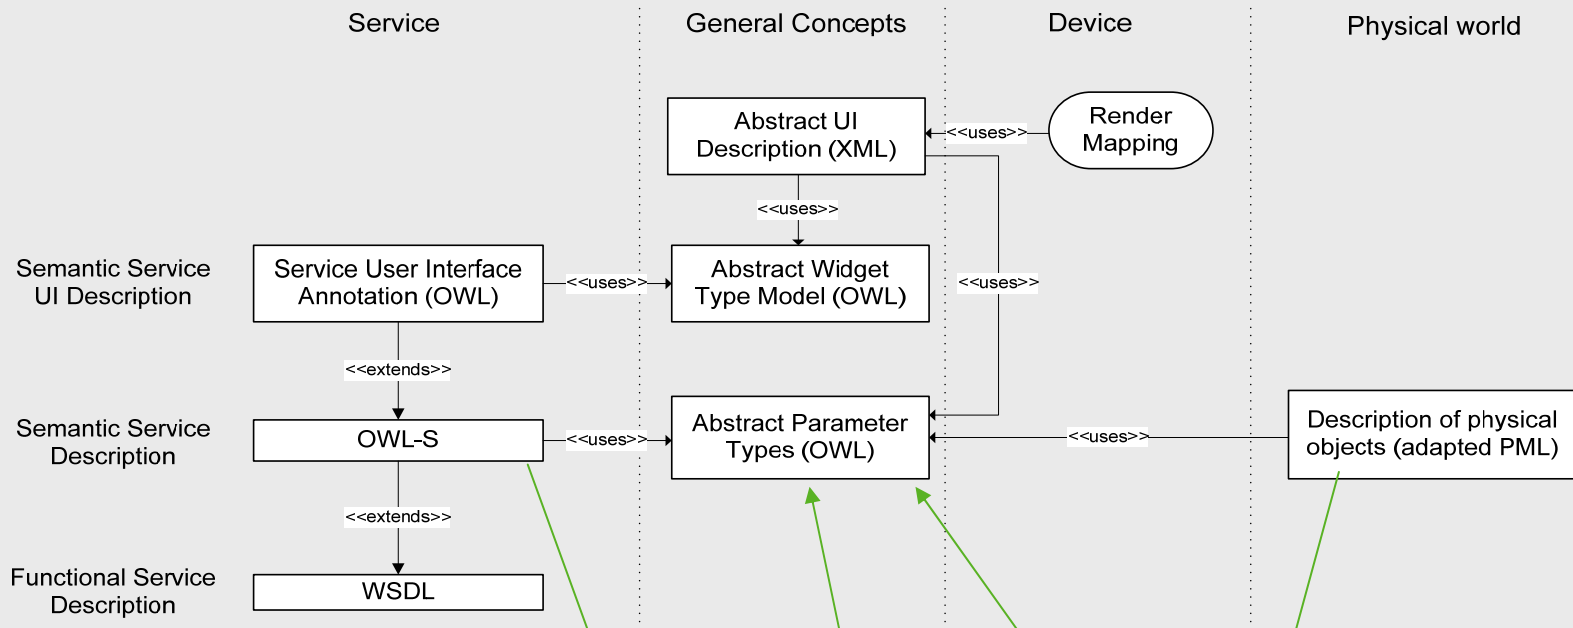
Service

General Concepts

Device

Physical world

Abstract UI Description (XML)

<<uses>>

Render Mapping

<<uses>>

Semantic Service UI Description

Service User Interface Annotation (OWL)

<<uses>>

Abstract Widget Type Model (OWL)

<<uses>>

<<extends>>

Semantic Service Description

OWL-S

<<uses>>

Abstract Parameter Types (OWL)

<<uses>>

Description of physical objects (adapted PML)

<<extends>>

Functional Service Description

WSDL